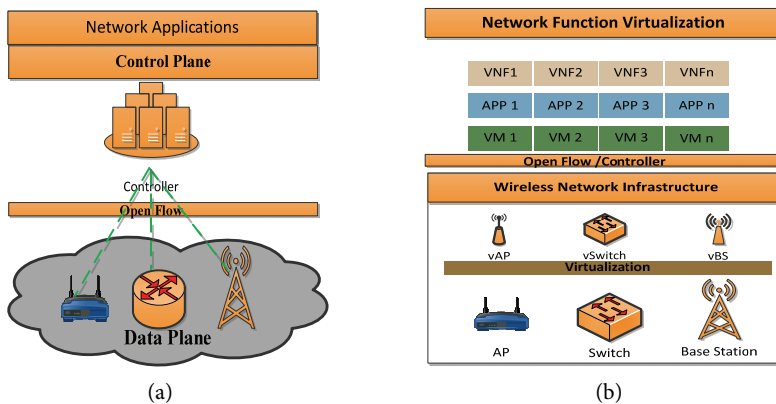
Network Applications

Control Plane

Controller

Open Flow

Data Plane

(a)

Network Function Virtualization

| VNF1 | VNF2 | VNF3 | VNFn |
|---|---|---|---|
| APP 1 | APP 2 | APP 3 | APP n |
| VM 1 | VM 2 | VM 3 | VM n |

Open Flow /Controller

Wireless Network Infrastructure

vAP

vSwitch

vBS

Virtualization

AP

Switch

Base Station

(b)